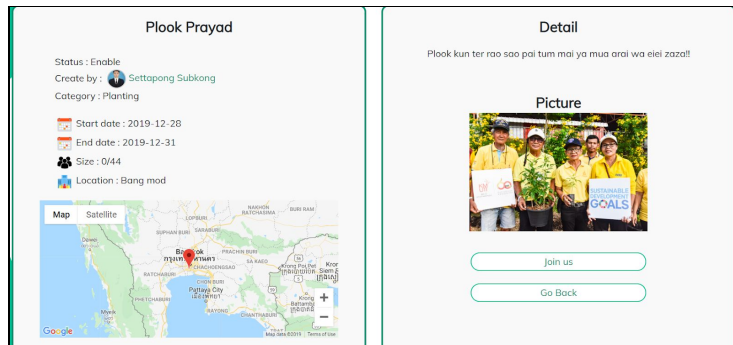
Plook Prayad

Status : Enable
Create by : Settapong Subkong
Category : Planting

Start date : 2019-12-28
End date : 2019-12-31
Size : 0/44
Location : Bang mod

Map Satellite

NAKHON RATCHASIMA
BURI RAM
SUPHAN BURI
LOP BURI
Bangkok
กรุงเทพมหานคร
PRACHIN BURI
CHACHOENGSAO
RATCHABURI
CHON BURI
Pattaya City
Krong Pai Pet
Siem Reap
RAYONG
CHANTHABURI
Myeik
Google
Map data ©2019 Terms of Use

Detail

Plook kun ter rao sao pai tum mai ya mua arai wa eiei zaza!!

Picture

SUSTAINABLE DEVELOPMENT GOALS

Join us

Go Back